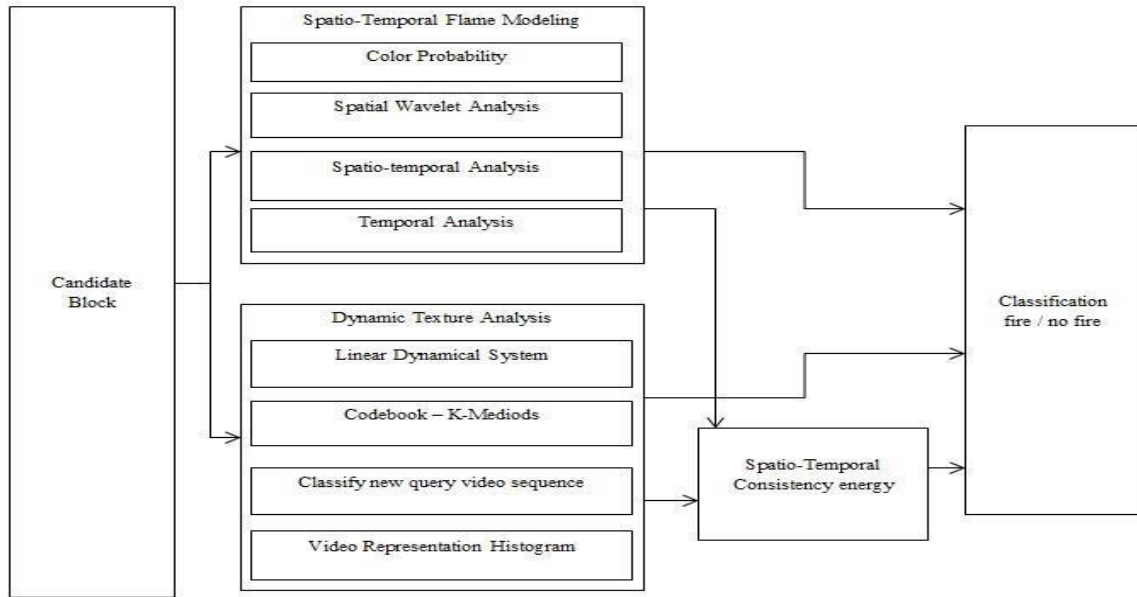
Candidate Block

Spatio-Temporal Flame Modeling

Color Probability

Spatial Wavelet Analysis

Spatio-temporal Analysis

Temporal Analysis

Dynamic Texture Analysis

Linear Dynamical System

Codebook – K-Mediods

Classify new query video sequence

Video Representation Histogram

Spatio-Temporal Consistency energy

Classification fire / no fire